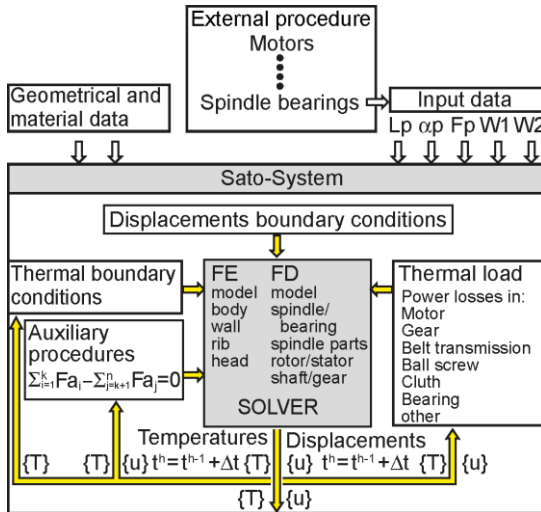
External procedure
Motors
Spindle bearings

Geometrical and material data

Input data
Lp $\alpha$p Fp W1 W2

Sato-System

Displacements boundary conditions

Thermal boundary conditions

Auxiliary procedures
$\sum_{i=1}^{k} Fa_i - \sum_{j=k+1}^{n} Fa_j = 0$

FE
model
body
wall
rib
head

FD
model
spindle/
bearing
spindle parts
rotor/stator
shaft/gear

SOLVER

Thermal load
Power losses in:
Motor
Gear
Belt transmission
Ball screw
Cluth
Bearing
other

Temperatures Displacements
{T} {T} {u} $t^h = t^{h-1} + \Delta t$ {T} {u} $t^h = t^{h-1} + \Delta t$ {T} {u}
{T} {u}